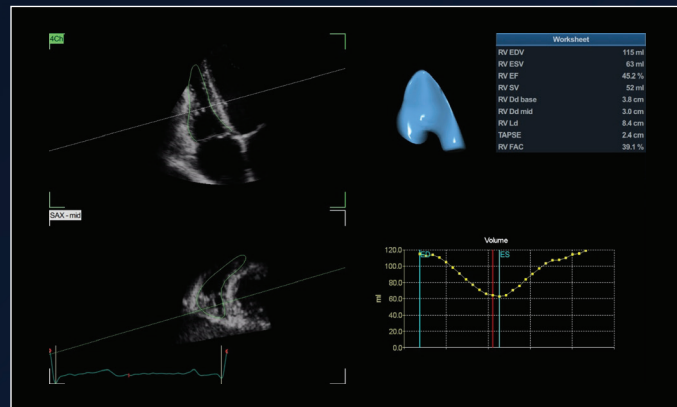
4Ch

SAX - mid

| Worksheet | |
|---|---|
| RV EDV | 115 ml |
| RV ESV | 63 ml |
| RV EF | 45.2 % |
| RV SV | 52 ml |
| RV Dd base | 3.8 cm |
| RV Dd mid | 3.0 cm |
| RV Ld | 8.4 cm |
| TAPSE | 2.4 cm |
| RV FAC | 39.1 % |

Volume

ED

ES

ml

120.0
100.0
80.0
60.0
40.0
20.0
0.0